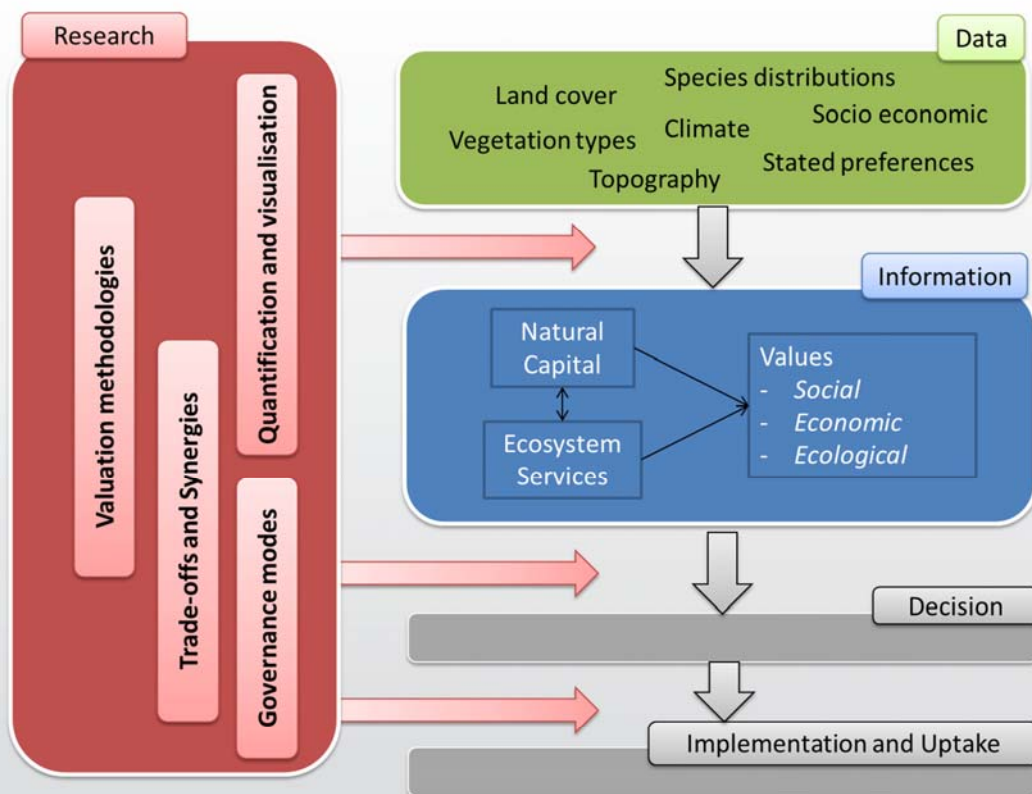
Research

Valuation methodologies

Trade-offs and Synergies

Quantification and visualisation

Governance modes

Data

Land cover
Species distributions
Socio economic
Vegetation types
Climate
Stated preferences
Topography

Information

Natural Capital

Ecosystem Services

Values
- *Social*
- *Economic*
- *Ecological*

Decision

Implementation and Uptake